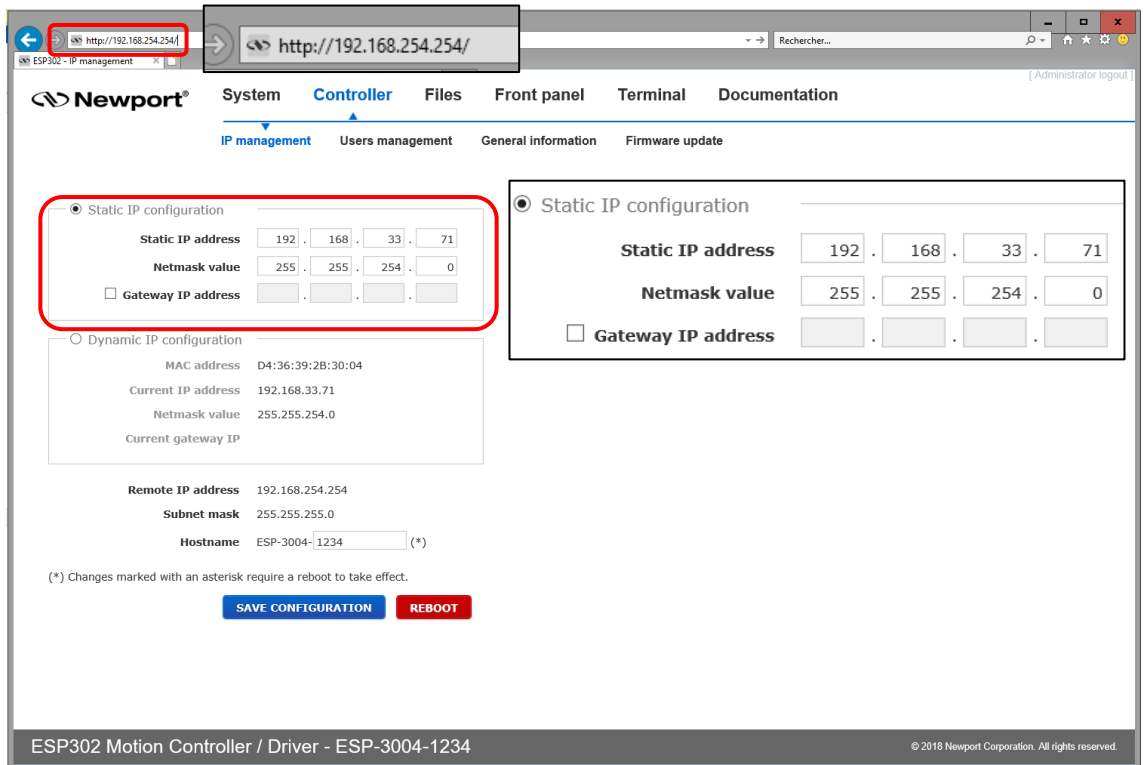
http://192.168.254.254/

http://192.168.254.254/

Rechercher...

ESP302 - IP management

[ Administrator logout ]

Newport®

System Controller Files Front panel Terminal Documentation

IP management Users management General information Firmware update

Static IP configuration

| Static IP address | 192 | 168 | 33 | 71 |
|---|---|---|---|---|
| Netmask value | 255 | 255 | 254 | 0 |
| Gateway IP address | | | | |

Dynamic IP configuration

MAC address D4:36:39:2B:30:04

Current IP address 192.168.33.71

Netmask value 255.255.254.0

Current gateway IP

Static IP configuration

| Static IP address | 192 | 168 | 33 | 71 |
|---|---|---|---|---|
| Netmask value | 255 | 255 | 254 | 0 |
| Gateway IP address | | | | |

Remote IP address 192.168.254.254

Subnet mask 255.255.255.0

Hostname ESP-3004- 1234 (*)

(*) Changes marked with an asterisk require a reboot to take effect.

SAVE CONFIGURATION REBOOT

ESP302 Motion Controller / Driver - ESP-3004-1234

© 2018 Newport Corporation. All rights reserved.